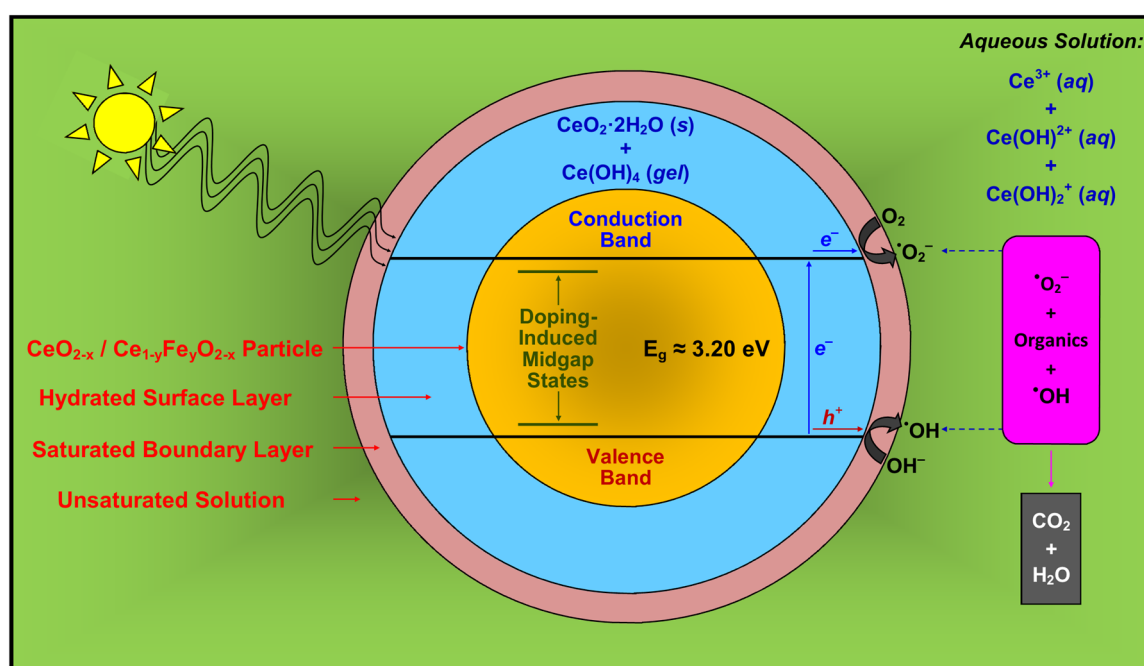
Aqueous Solution:
$Ce^{3+}$ (aq)
+
$Ce(OH)^{2+}$ (aq)
+
$Ce(OH)_2^+$ (aq)

$CeO_2 \cdot 2H_2O$ (s)
+
$Ce(OH)_4$ (gel)

Conduction Band

$O_2$

$e^-$

$^{\bullet}O_2^-$

$^{\bullet}O_2^-$
+
Organics
+
$^{\bullet}OH$

Doping-Induced Midgap States

$E_g \approx 3.20$ eV

$e^-$

$CeO_{2-x}$ / $Ce_{1-y}Fe_yO_{2-x}$ Particle
Hydrated Surface Layer
Saturated Boundary Layer
Unsaturated Solution

$h^+$

$^{\bullet}OH$

$OH^-$

Valence Band

$CO_2$
+
$H_2O$